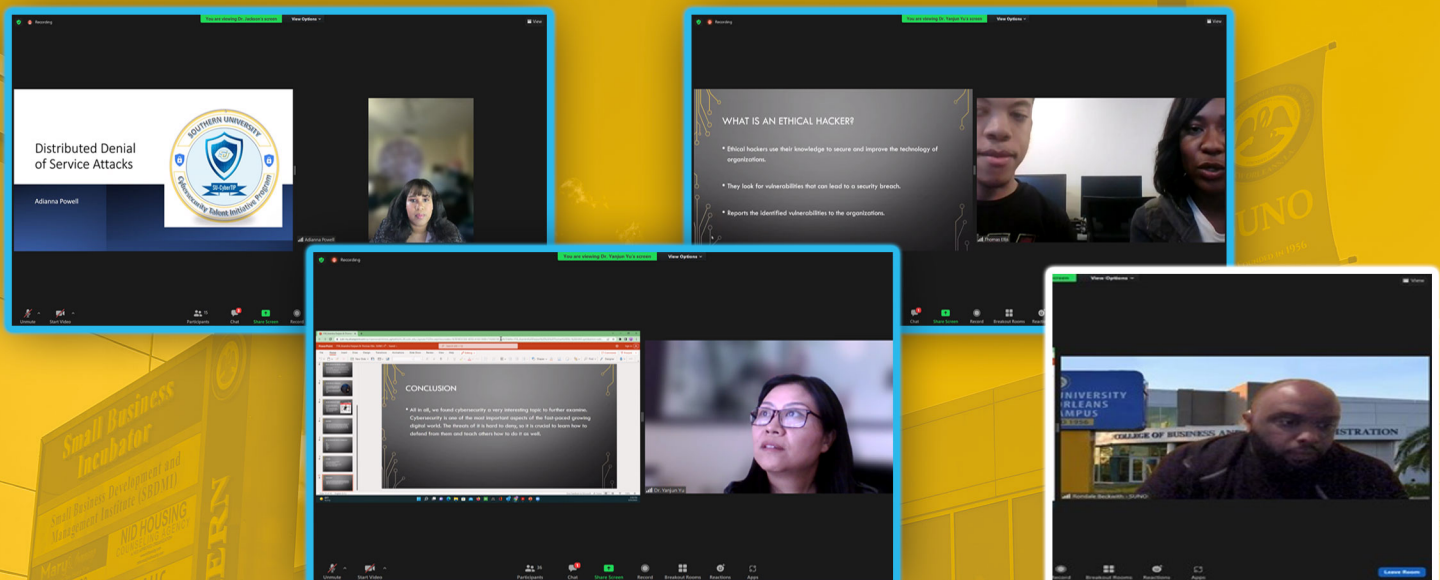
Recording
You are viewing Dr. Jackson's screen
View Options
View

Distributed Denial of Service Attacks

Adianna Powell

SOUTHERN UNIVERSITY
SU-CyberTIP
Cybersecurity Talent Initiative Program

Adianna Powell

Unmute
Start Video
Participants
Chat
Share Screen
Record

Recording
You are viewing Dr. Yanjun Yu's screen
View Options
View

WHAT IS AN ETHICAL HACKER?

Ethical hackers use their knowledge to secure and improve the technology of organizations.

They look for vulnerabilities that can lead to a security breach.

Reports the identified vulnerabilities to the organizations.

Thomas Ulo

Chat
Share Screen
Record
Breakout Rooms

Recording
You are viewing Dr. Yanjun Yu's screen
View Options

CONCLUSION

All in all, we found cybersecurity a very interesting topic to further examine. Cybersecurity is one of the most important aspects of the fast-paced growing digital world. The threats of it is hard to deny, so it is crucial to learn how to defend from them and teach others how to do it as well.

Dr. Yanjun Yu

Unmute
Start Video
Participants
Chat
Share Screen
Record
Breakout Rooms
Reactions
Apps

View Options
View

UNIVERSITY
ORLEANS
CAMPUS
COLLEGE OF BUSINESS AN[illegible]STRATION

Record
Breakout Rooms
Reactions
Apps
Leave Room

Small Business Incubator
Small Business Development and Management Institute (SBDMI)
NID HOUSING

SUNO